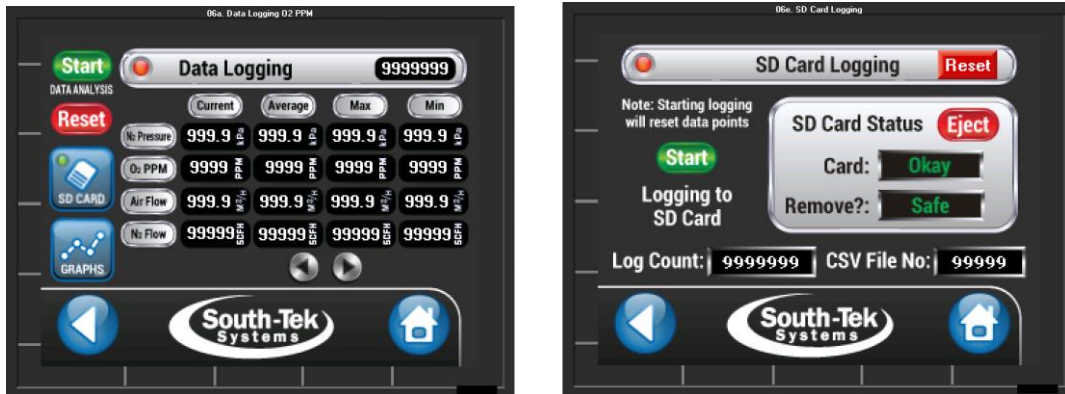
06a. Data Logging O2 PPM

Start
DATA ANALYSIS

Data Logging 9999999

Reset

| | Current | Average | Max | Min |
|---|---|---|---|---|
| N₂ Pressure | 999.9 kPa | 999.9 kPa | 999.9 kPa | 999.9 kPa |
| O₂ PPM | 9999 PPM | 9999 PPM | 9999 PPM | 9999 PPM |
| Air Flow | 999.9 M³/H | 999.9 M³/H | 999.9 M³/H | 999.9 M³/H |
| N₂ Flow | 99999 SCFH | 99999 SCFH | 99999 SCFH | 99999 SCFH |

SD CARD

GRAPHS

South-Tek Systems

06e. SD Card Logging

SD Card Logging Reset

Note: Starting logging will reset data points

Start

Logging to SD Card

SD Card Status Eject

Card: Okay

Remove?: Safe

Log Count: 9999999 CSV File No: 99999

South-Tek Systems